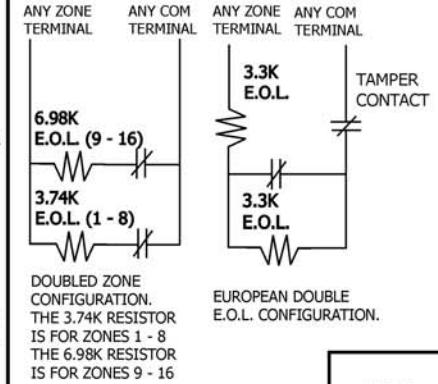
ANY ZONE TERMINAL
ANY COM TERMINAL

6.98K E.O.L. (9 - 16)

3.74K E.O.L. (1 - 8)

DOUBLED ZONE CONFIGURATION. THE 3.74K RESISTOR IS FOR ZONES 1 - 8 THE 6.98K RESISTOR IS FOR ZONES 9 - 16

ANY ZONE TERMINAL
ANY COM TERMINAL

3.3K E.O.L.

TAMPER CONTACT

3.3K E.O.L.

EUROPEAN DOUBLE E.O.L. CONFIGURATION.